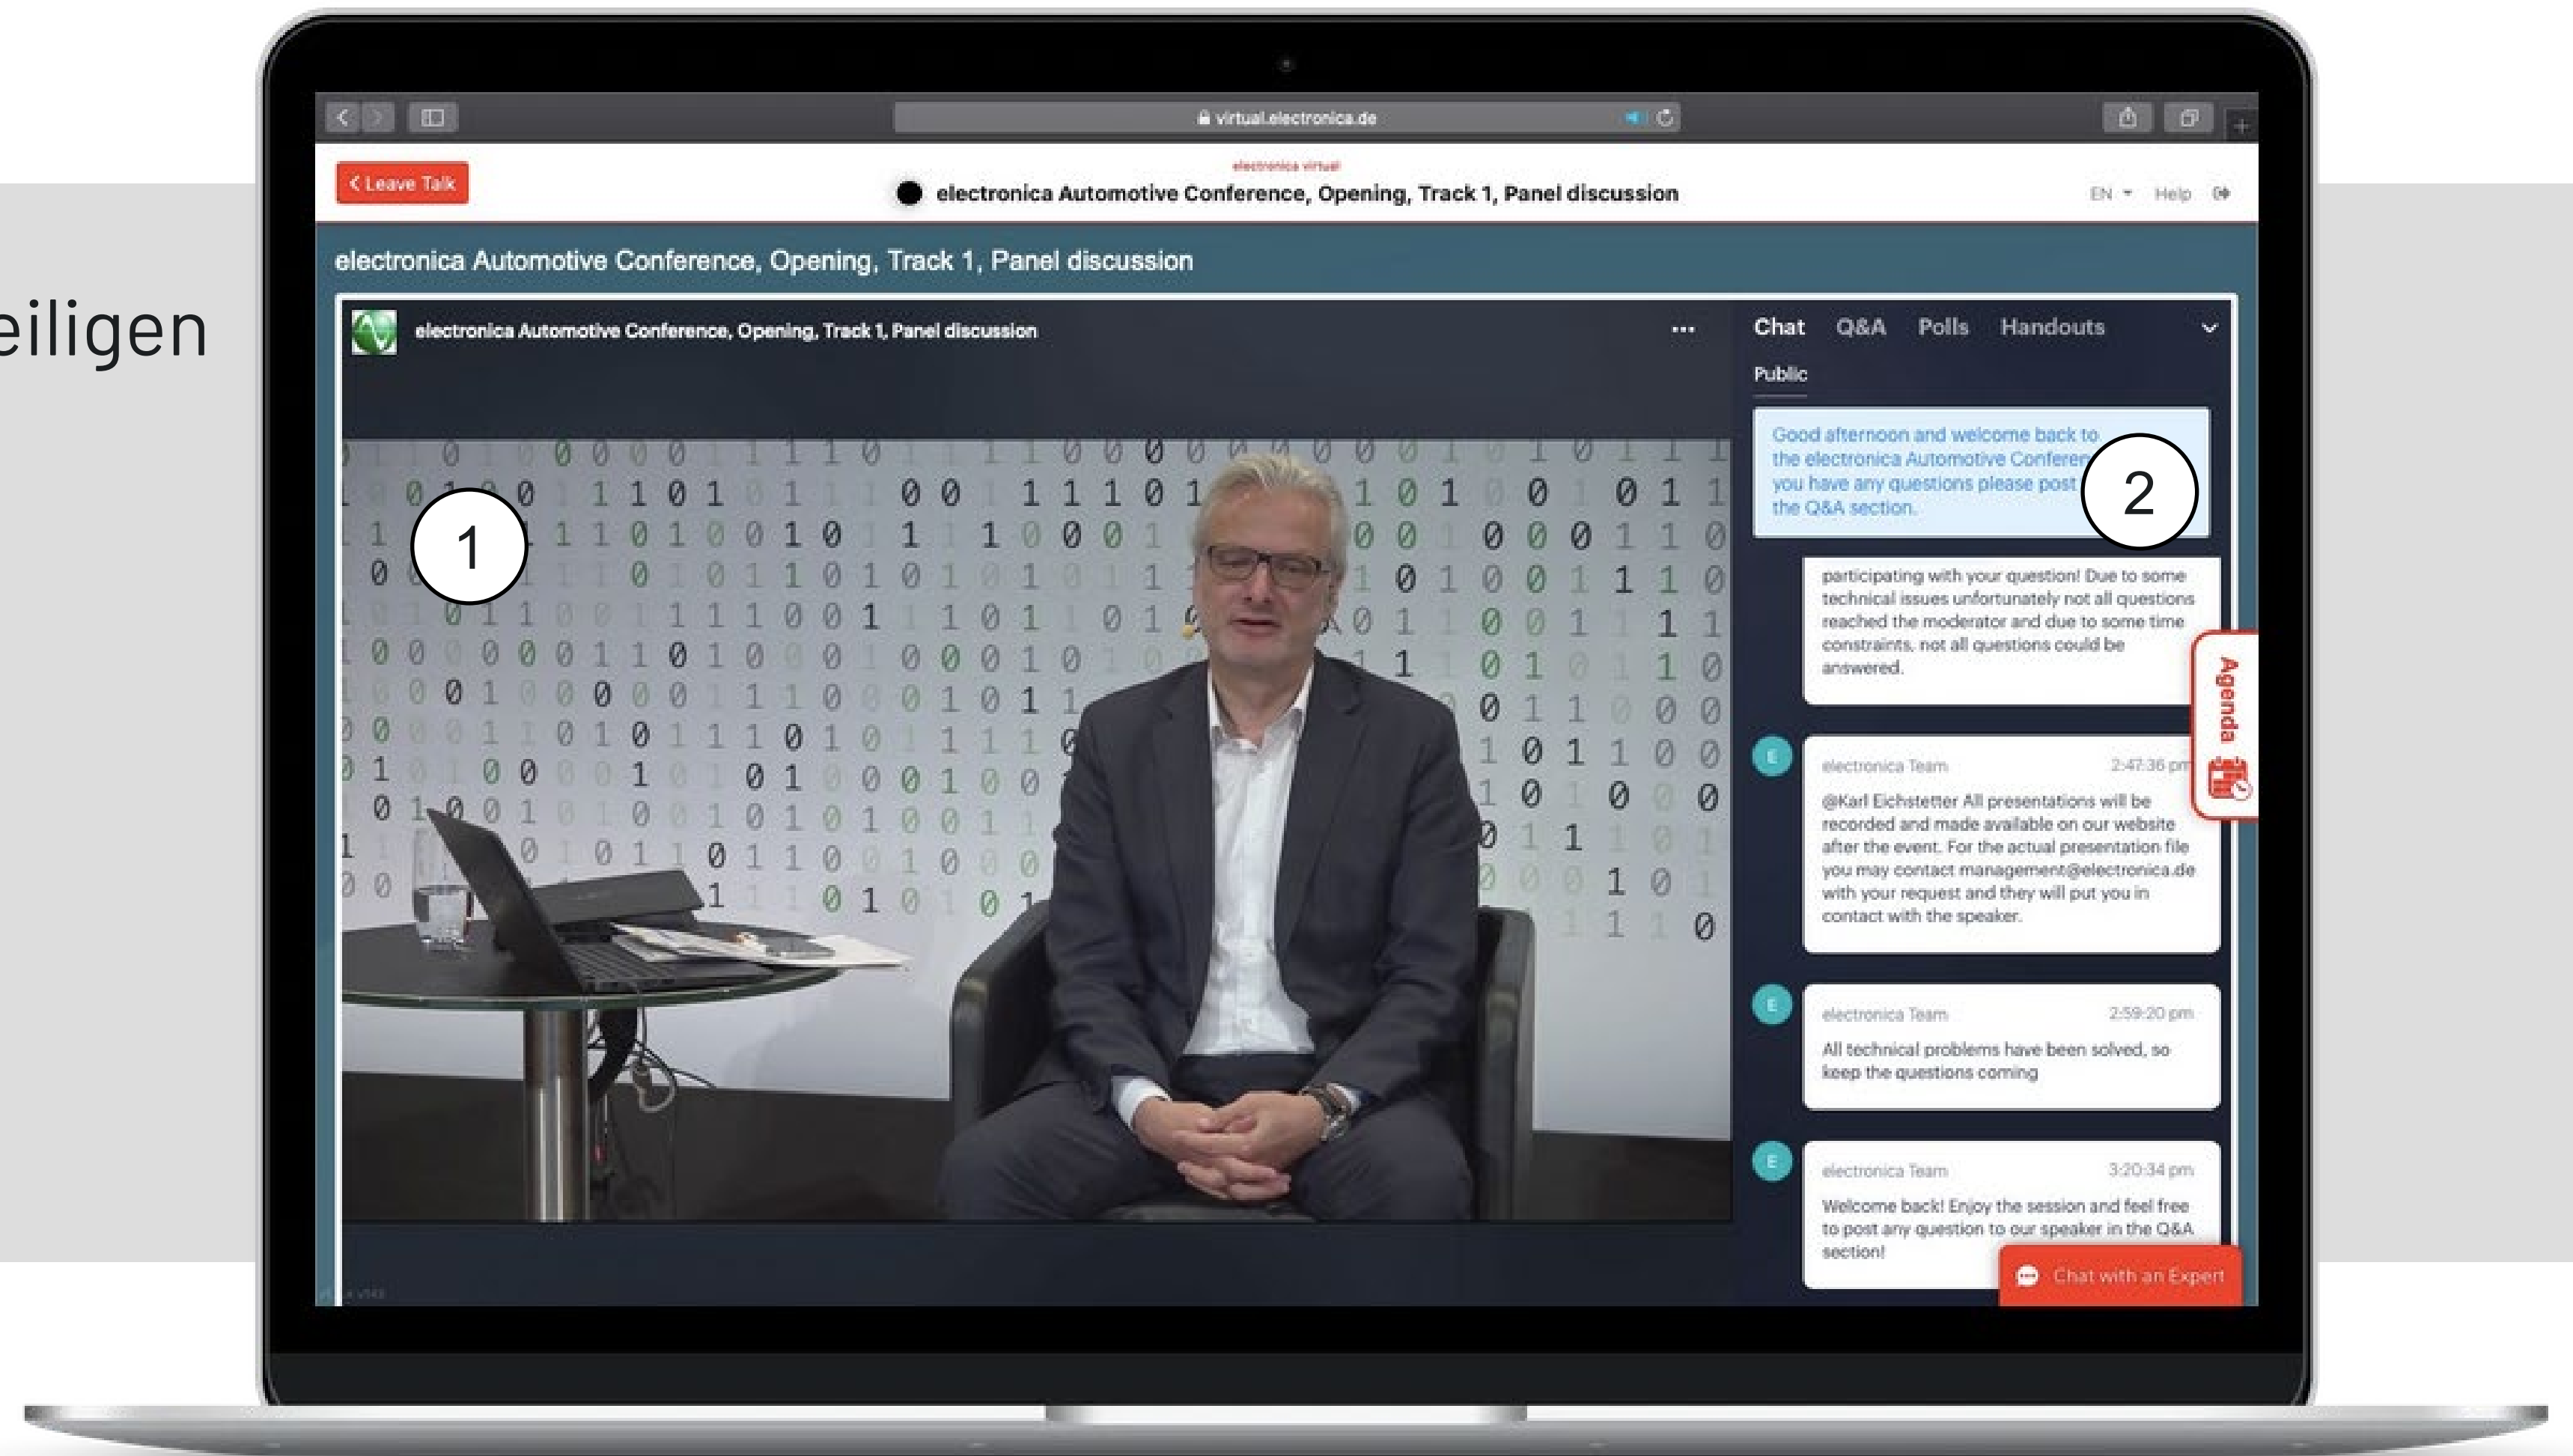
eiligen

virtual.electronica.de

Leave Talk

electronica virtual

electronica Automotive Conference, Opening, Track 1, Panel discussion

EN Help

electronica Automotive Conference, Opening, Track 1, Panel discussion

electronica Automotive Conference, Opening, Track 1, Panel discussion

...

1

Chat Q&A Polls Handouts

Public

Good afternoon and welcome back to the electronica Automotive Conferen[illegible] you have any questions please post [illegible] the Q&A section.

2

participating with your question! Due to some technical issues unfortunately not all questions reached the moderator and due to some time constraints, not all questions could be answered.

Agenda

E

electronica Team 2:47:36 pm

@Karl Eichstetter All presentations will be recorded and made available on our website after the event. For the actual presentation file you may contact management@electronica.de with your request and they will put you in contact with the speaker.

E

electronica Team 2:59:20 pm

All technical problems have been solved, so keep the questions coming

E

electronica Team 3:20:34 pm

Welcome back! Enjoy the session and feel free to post any question to our speaker in the Q&A section!

Chat with an Expert